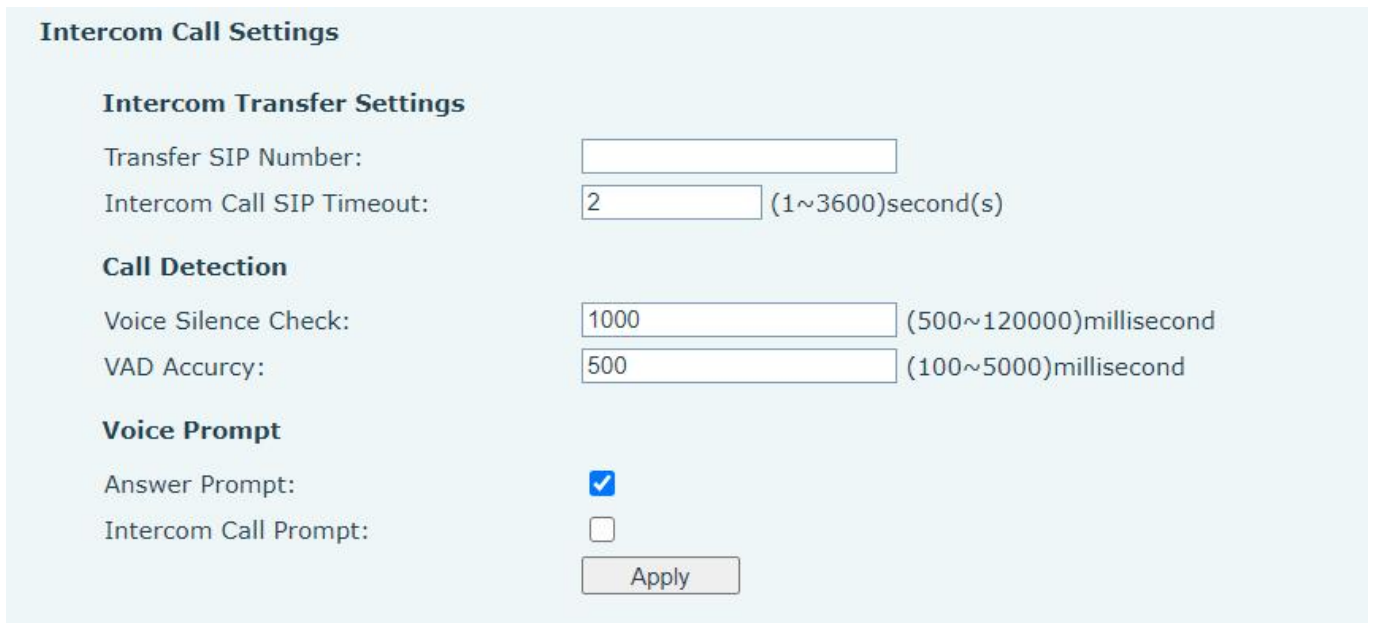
Intercom Call Settings

Intercom Transfer Settings

Transfer SIP Number:

Intercom Call SIP Timeout: 2 (1~3600)second(s)

Call Detection

Voice Silence Check: 1000 (500~120000)millisecond

VAD Accurcy: 500 (100~5000)millisecond

Voice Prompt

Answer Prompt:

Intercom Call Prompt:

Apply